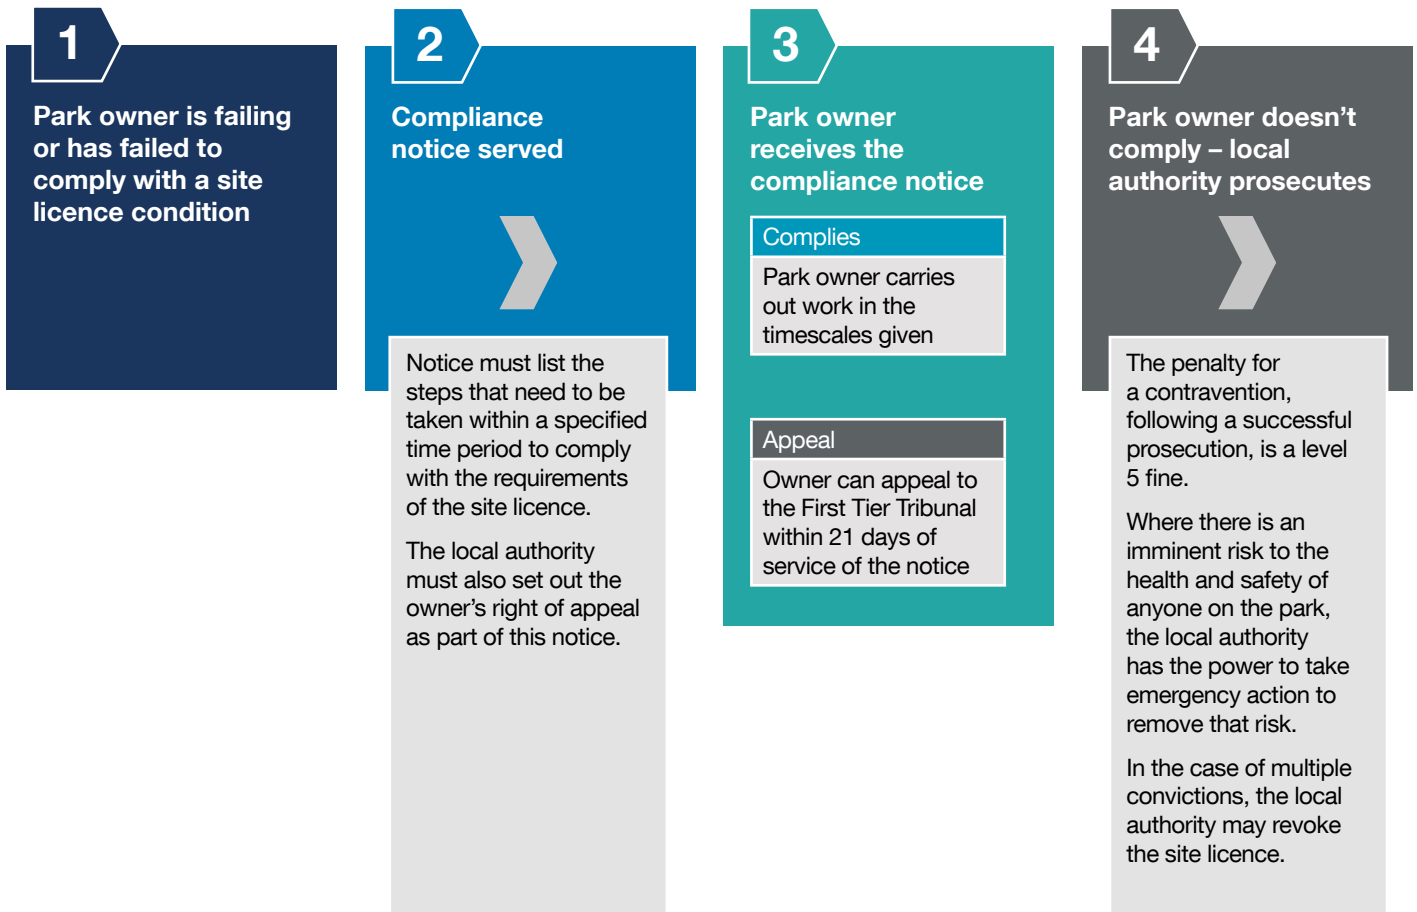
1

Park owner is failing or has failed to comply with a site licence condition

2

Compliance notice served

Notice must list the steps that need to be taken within a specified time period to comply with the requirements of the site licence.

The local authority must also set out the owner's right of appeal as part of this notice.

3

Park owner receives the compliance notice

Complies

Park owner carries out work in the timescales given

Appeal

Owner can appeal to the First Tier Tribunal within 21 days of service of the notice

4

Park owner doesn't comply – local authority prosecutes

The penalty for a contravention, following a successful prosecution, is a level 5 fine.

Where there is an imminent risk to the health and safety of anyone on the park, the local authority has the power to take emergency action to remove that risk.

In the case of multiple convictions, the local authority may revoke the site licence.